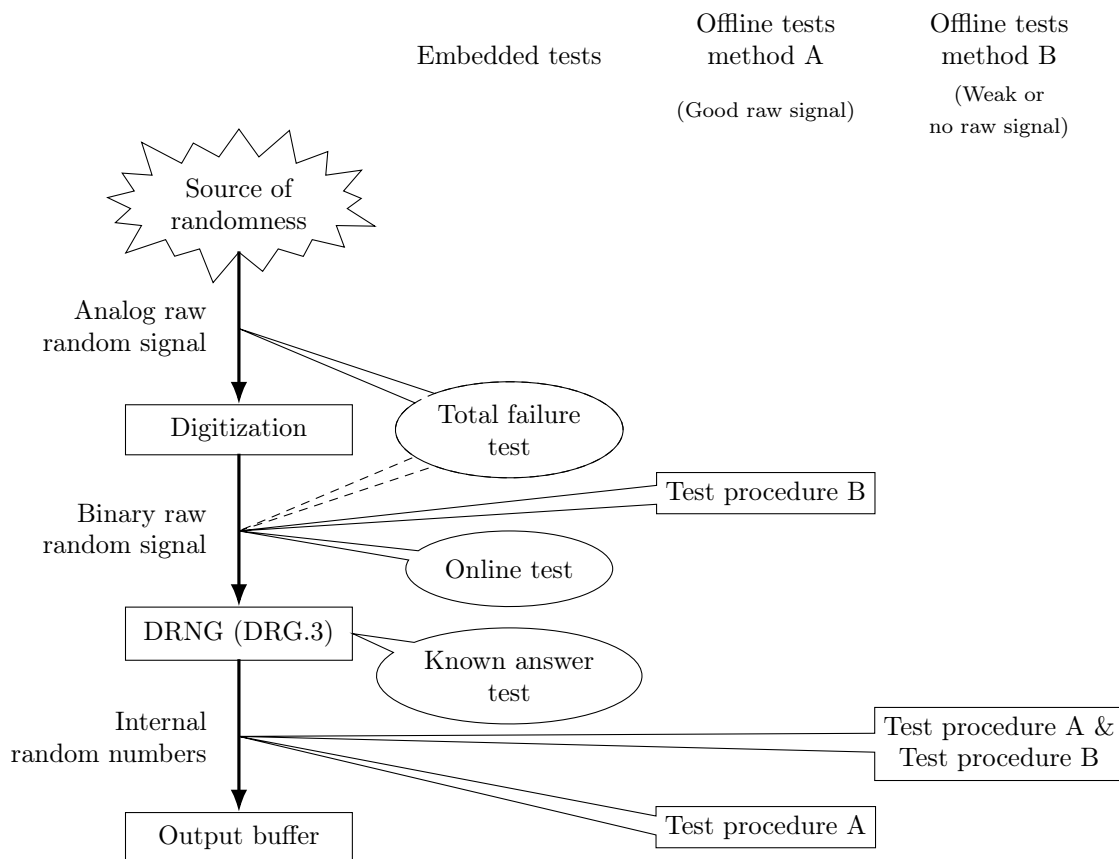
Embedded tests

Offline tests method A

(Good raw signal)

Offline tests method B

(Weak or no raw signal)

Source of randomness

Analog raw random signal

Digitization

Total failure test

Test procedure B

Binary raw random signal

Online test

DRNG (DRG.3)

Known answer test

Internal random numbers

Test procedure A & Test procedure B

Test procedure A

Output buffer